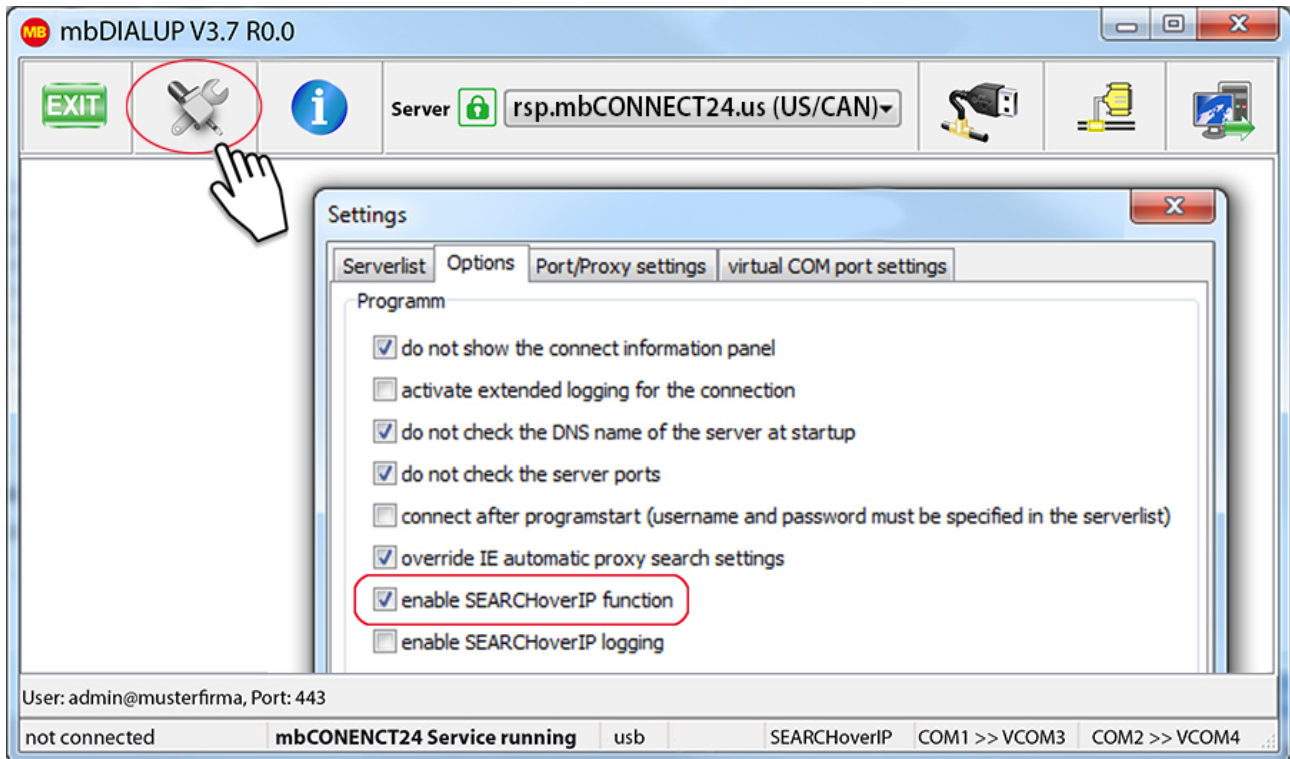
MB mbDIALUP V3.7 R0.0

EXIT

Server rsp.mbCONNECT24.us (US/CAN)

Settings

Serverlist | Options | Port/Proxy settings | virtual COM port settings

Programm

do not show the connect information panel
activate extended logging for the connection
do not check the DNS name of the server at startup
do not check the server ports
connect after programstart (username and password must be specified in the serverlist)
override IE automatic proxy search settings
enable SEARCHoverIP function
enable SEARCHoverIP logging

User: admin@musterfirma, Port: 443

not connected | mbCONENCT24 Service running | usb | SEARCHoverIP | COM1 >> VCOM3 | COM2 >> VCOM4